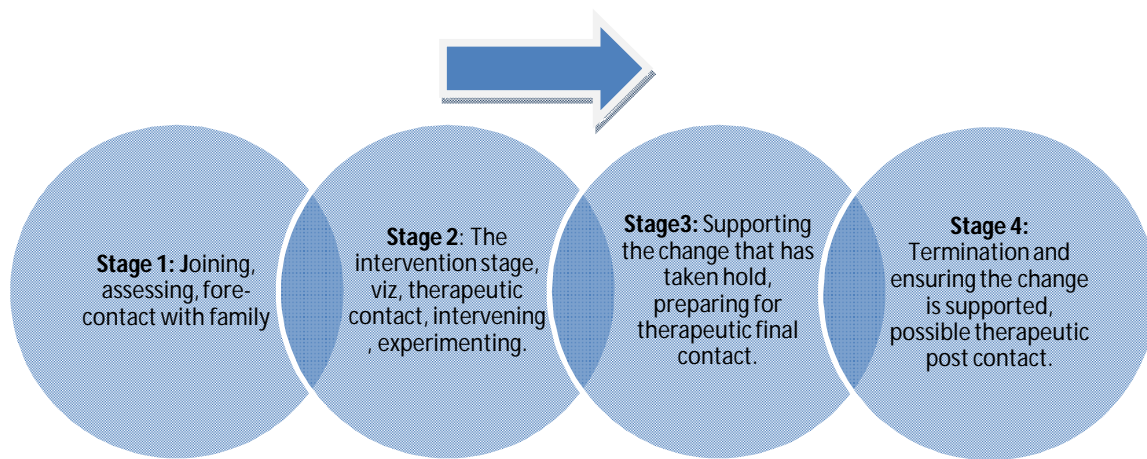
**Stage 1: J**oining, assessing, fore-contact with family

**Stage 2**: The intervention stage, viz, therapeutic contact, intervening , experimenting.

**Stage3:** Supporting the change that has taken hold, preparing for therapeutic final contact.

**Stage 4:** Termination and ensuring the change is supported, possible therapeutic post contact.